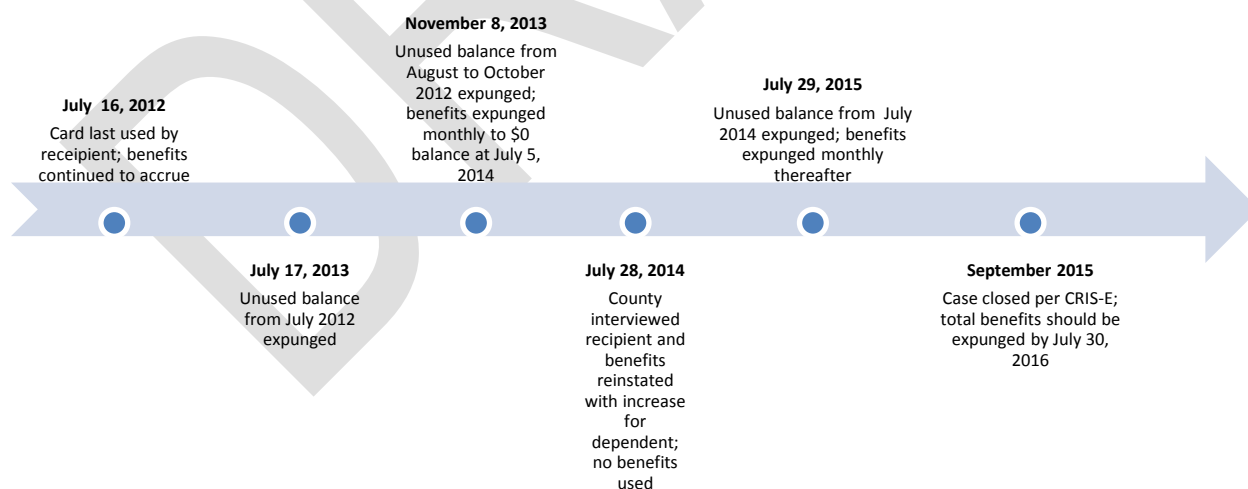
July 16, 2012
Card last used by receipient; benefits continued to accrue

July 17, 2013
Unused balance from July 2012 expunged

November 8, 2013
Unused balance from August to October 2012 expunged; benefits expunged monthly to $0 balance at July 5, 2014

July 28, 2014
County interviewed recipient and benefits reinstated with increase for dependent; no benefits used

July 29, 2015
Unused balance from July 2014 expunged; benefits expunged monthly thereafter

September 2015
Case closed per CRIS-E; total benefits should be expunged by July 30, 2016